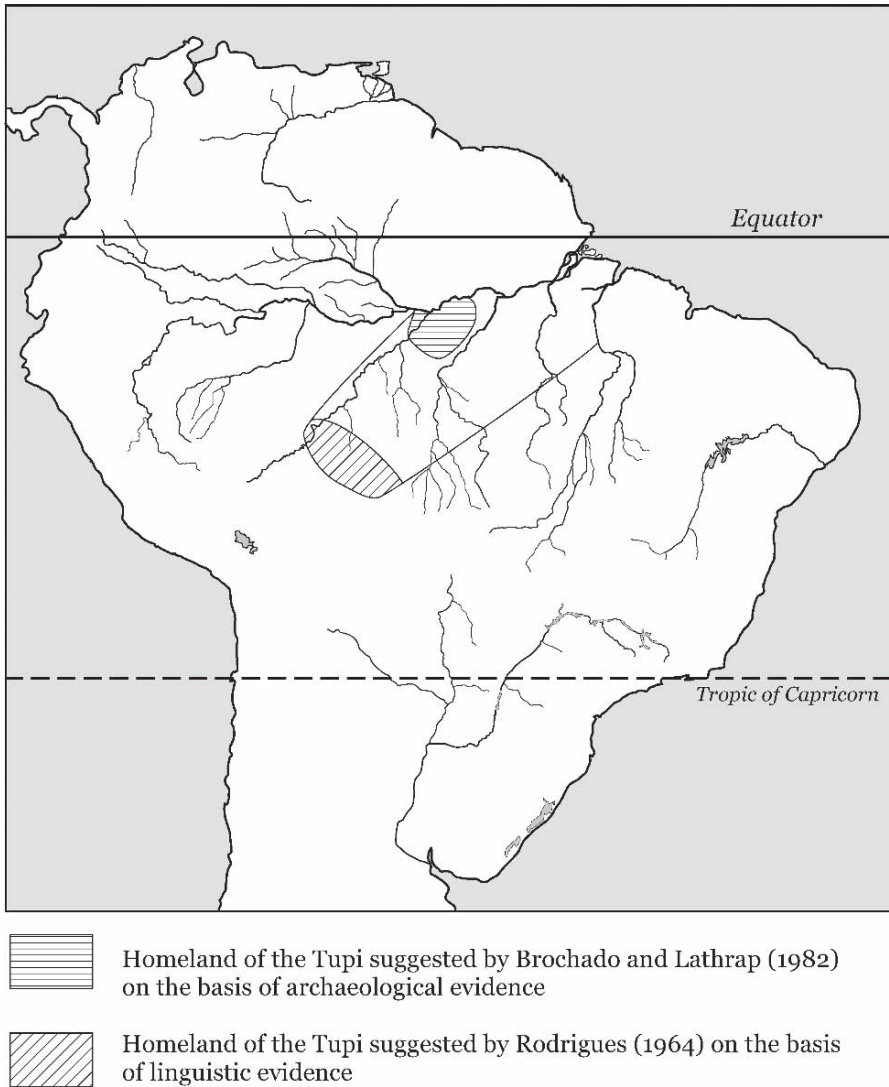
Equator

Tropic of Capricorn

Homeland of the Tupi suggested by Brochado and Lathrap (1982) on the basis of archaeological evidence

Homeland of the Tupi suggested by Rodrigues (1964) on the basis of linguistic evidence